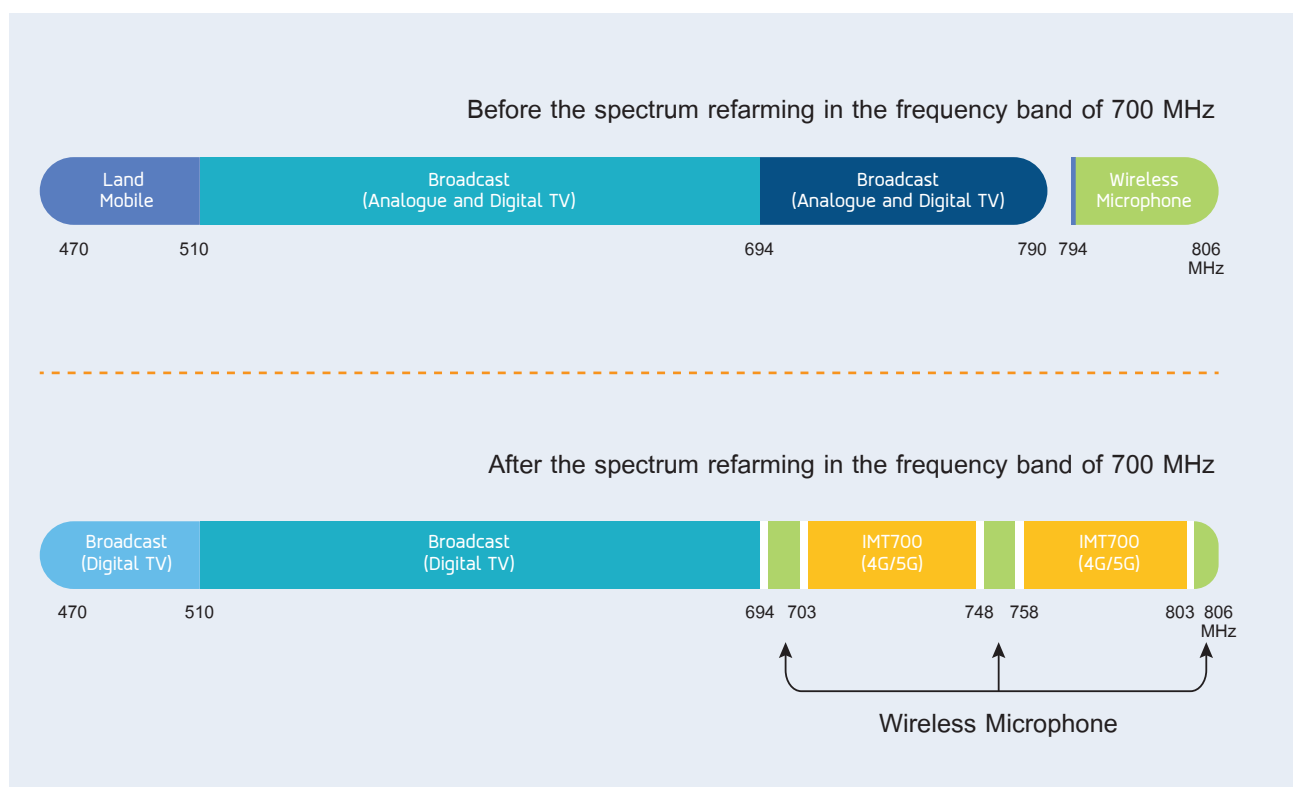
Before the spectrum refarming in the frequency band of 700 MHz

Land Mobile

Broadcast (Analogue and Digital TV)

Broadcast (Analogue and Digital TV)

Wireless Microphone

470 510 694 790 794 806 MHz

After the spectrum refarming in the frequency band of 700 MHz

Broadcast (Digital TV)

Broadcast (Digital TV)

IMT700 (4G/5G)

IMT700 (4G/5G)

470 510 694 703 748 758 803 806 MHz

Wireless Microphone